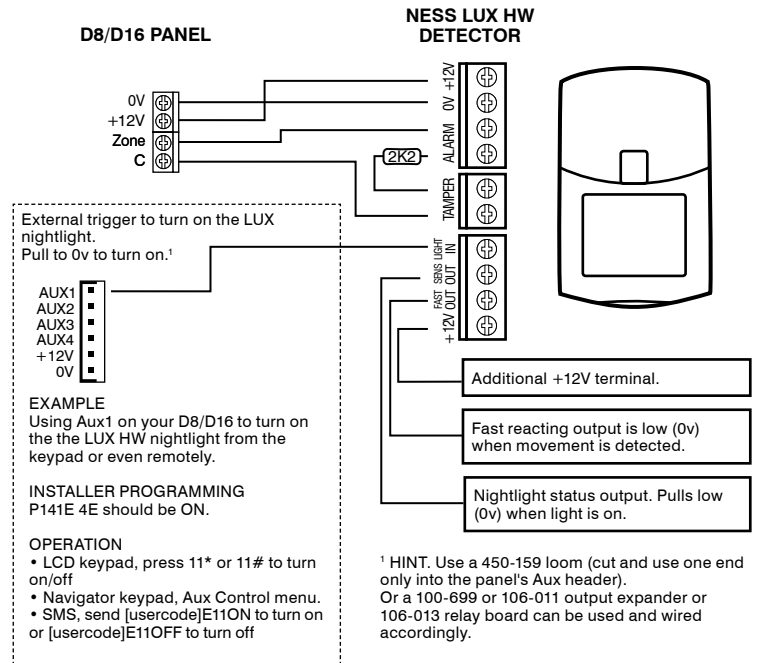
D8/D16 PANEL

NESS LUX HW DETECTOR

0V
+12V
Zone
C

+12V
0V
ALARM
2K2
TAMPER
LIGHT IN
SENS OUT
FAST OUT
+12V

External trigger to turn on the LUX nightlight.
Pull to 0v to turn on.¹

AUX1
AUX2
AUX3
AUX4
+12V
0V

EXAMPLE
Using Aux1 on your D8/D16 to turn on the the LUX HW nightlight from the keypad or even remotely.

INSTALLER PROGRAMMING
P141E 4E should be ON.

OPERATION
• LCD keypad, press 11* or 11# to turn on/off
• Navigator keypad, Aux Control menu.
• SMS, send [usercode]E11ON to turn on or [usercode]E11OFF to turn off

Additional +12V terminal.

Fast reacting output is low (0v) when movement is detected.

Nightlight status output. Pulls low (0v) when light is on.

¹ HINT. Use a 450-159 loom (cut and use one end only into the panel's Aux header).
Or a 100-699 or 106-011 output expander or 106-013 relay board can be used and wired accordingly.